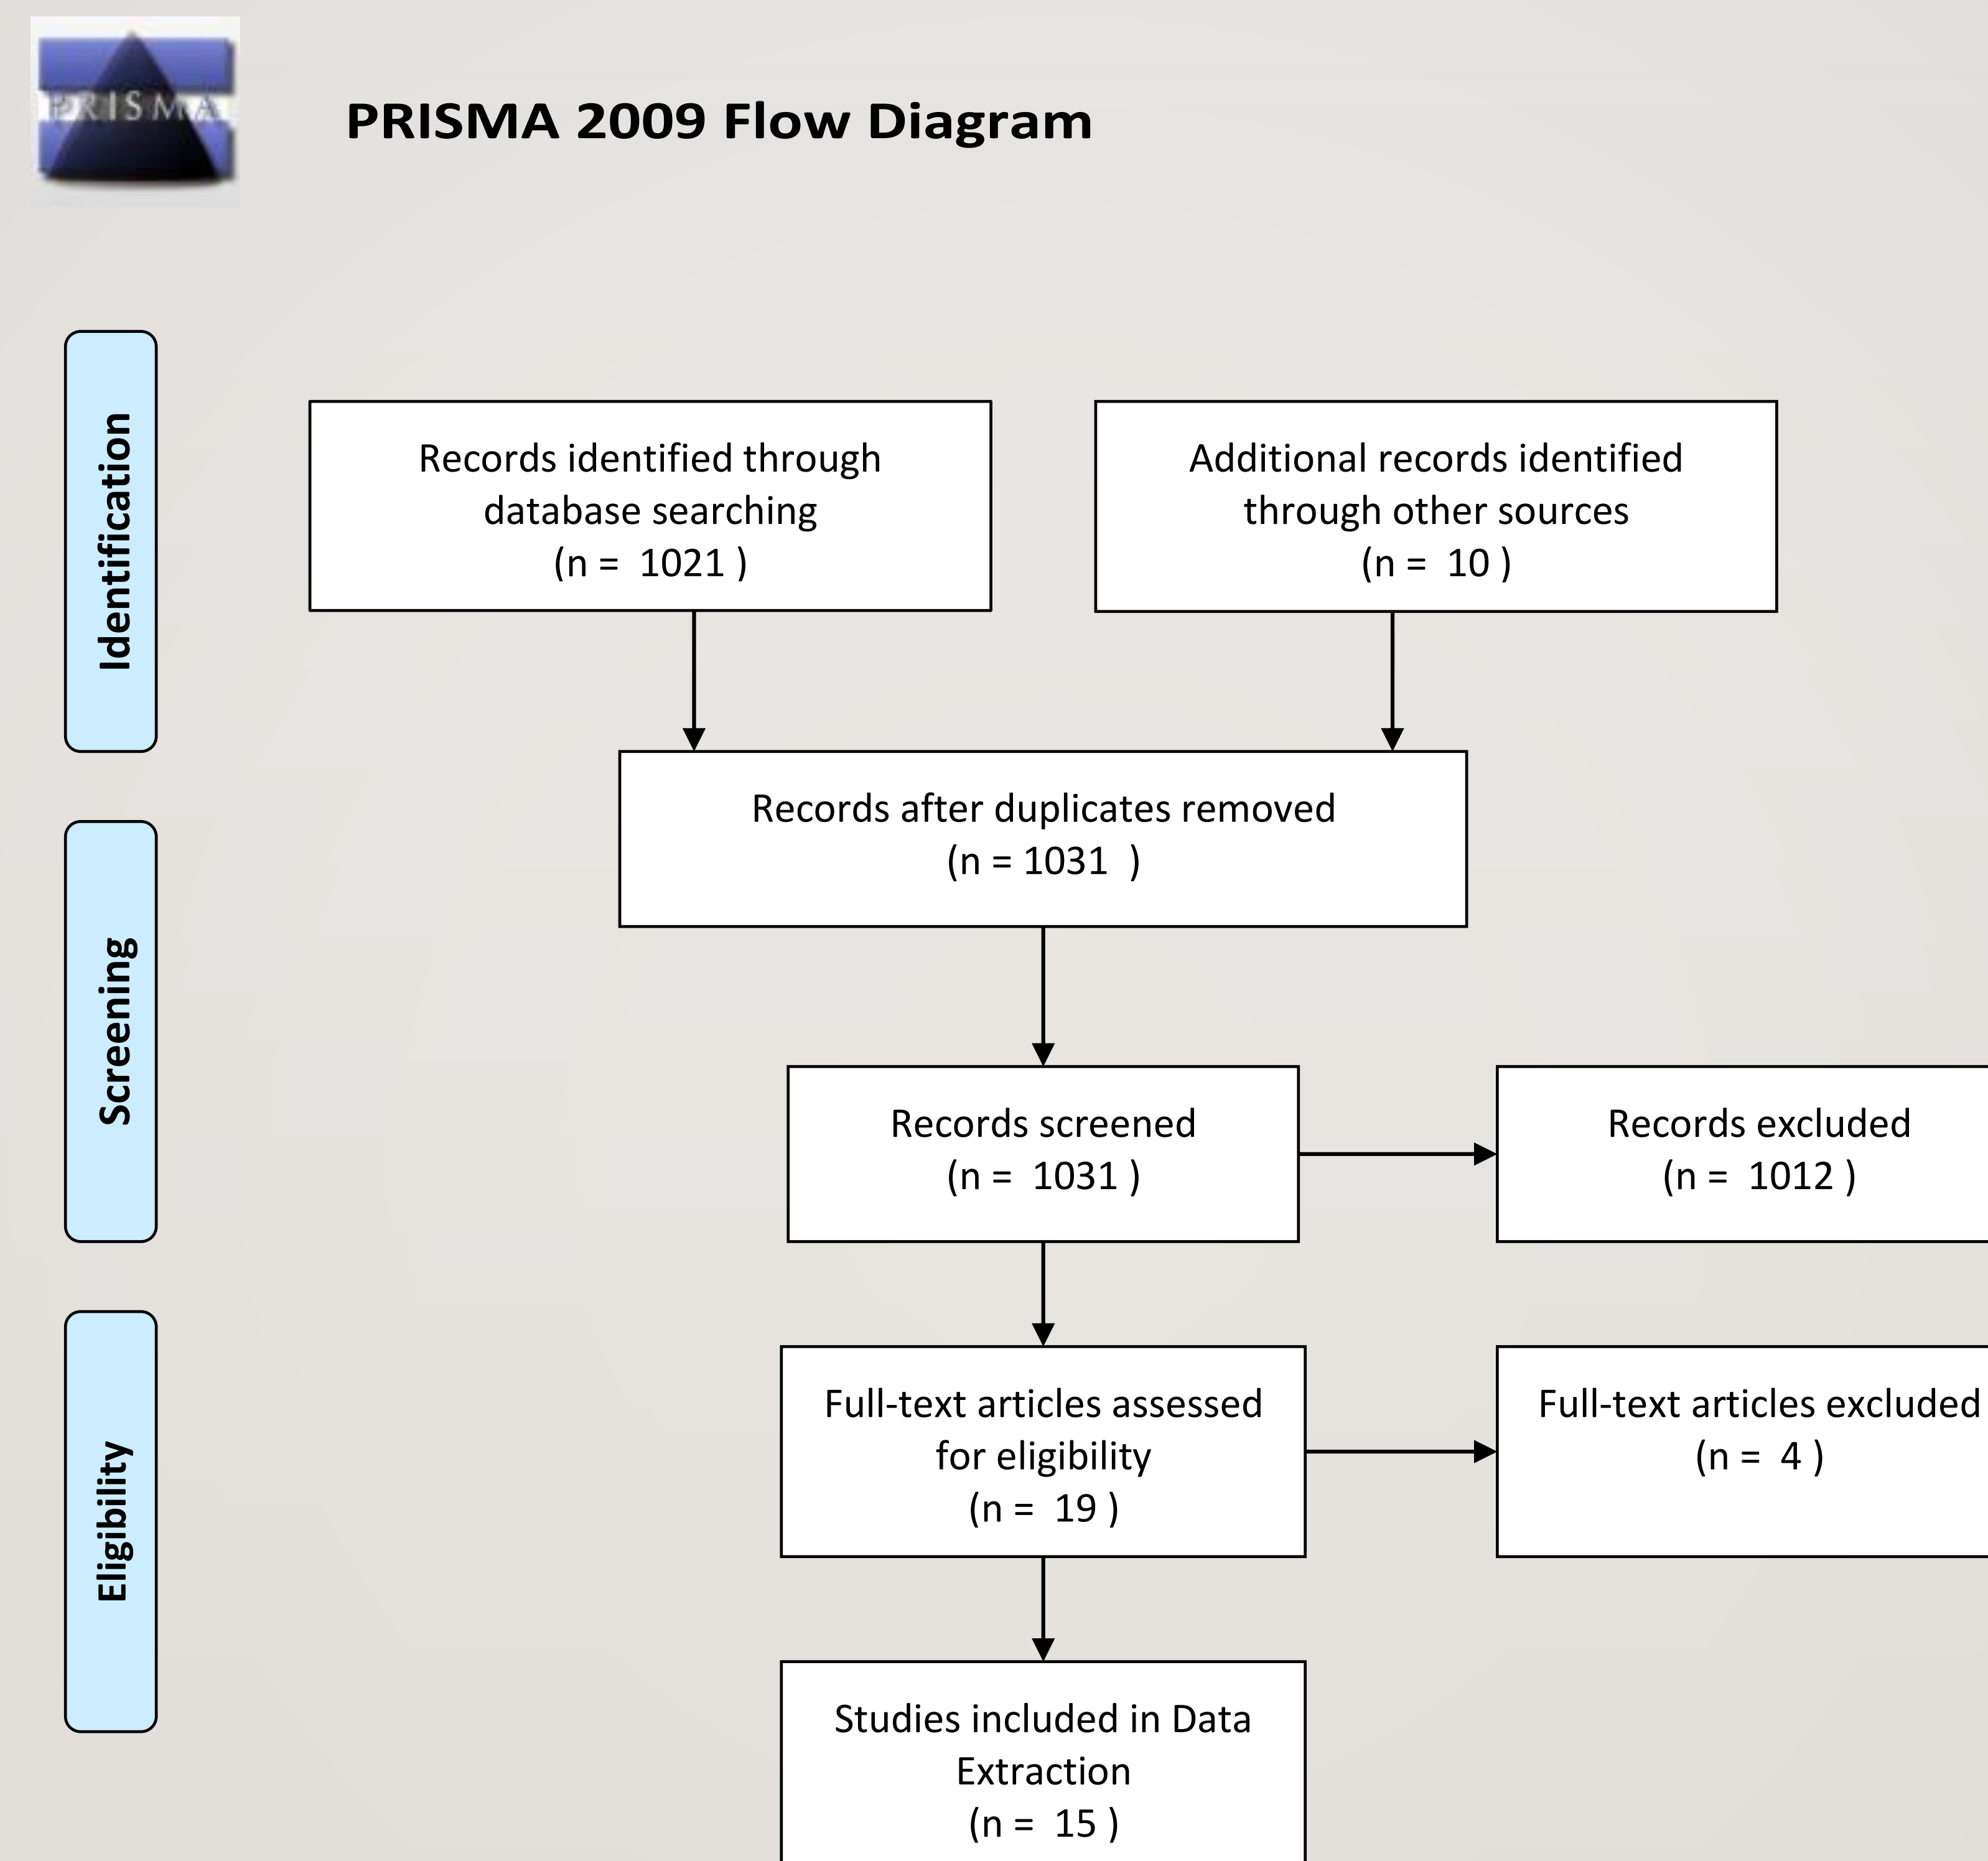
PRISMA

PRISMA 2009 Flow Diagram

Identification

Screening

Eligibility

Records identified through database searching
(n = 1021 )

Additional records identified through other sources
(n = 10 )

Records after duplicates removed
(n = 1031 )

Records screened
(n = 1031 )

Records excluded
(n = 1012 )

Full-text articles assessed for eligibility
(n = 19 )

Full-text articles excluded
(n = 4 )

Studies included in Data Extraction
(n = 15 )